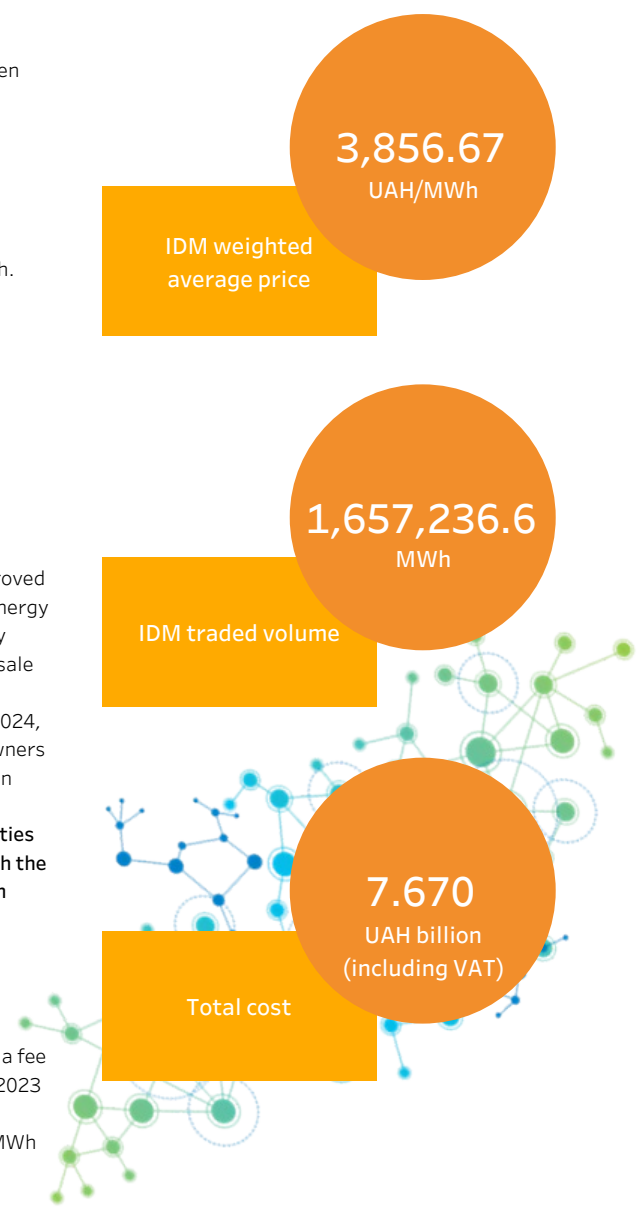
en

h.

3,856.67
UAH/MWh

IDM weighted average price

roved
nergy
y
sale

024,
wners
n

ties
h the
n

1,657,236.6
MWh

IDM traded volume

7.670
UAH billion
(including VAT)

Total cost

a fee
2023

MWh